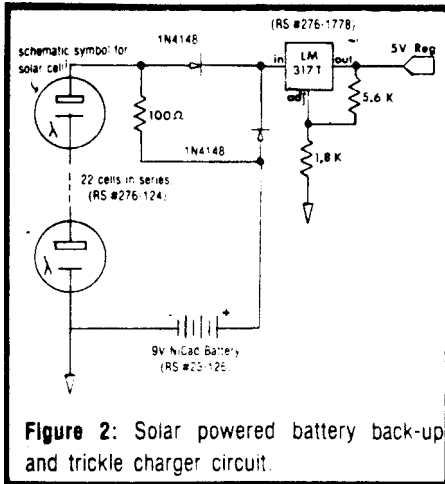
schematic symbol for solar cell

1N4148

(RS #276-1778)

in

LM 317T

out

5V Reg

adj

5.6 K

1.8 K

100Ω

1N4148

λ

22 cells in series (RS #276-124)

λ

9V NiCad Battery (RS #23-126)

Figure 2: Solar powered battery back-up and trickle charger circuit.